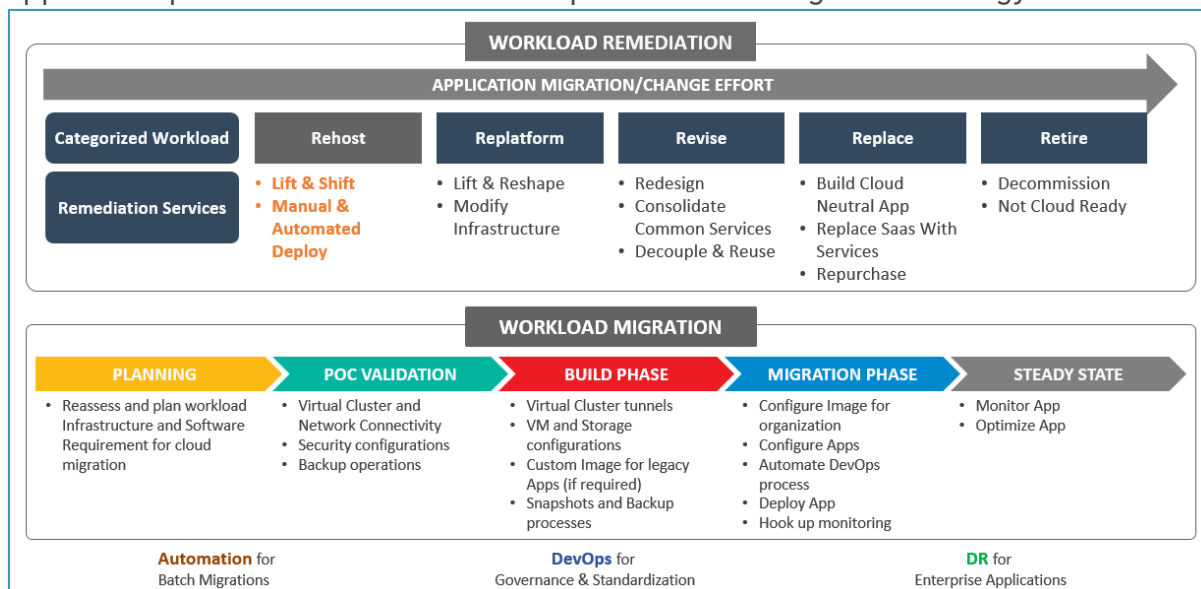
WORKLOAD REMEDIATION

APPLICATION MIGRATION/CHANGE EFFORT

Categorized Workload

Remediation Services

Rehost
• Lift & Shift
• Manual & Automated Deploy

Replatform
• Lift & Reshape
• Modify Infrastructure

Revise
• Redesign
• Consolidate Common Services
• Decouple & Reuse

Replace
• Build Cloud Neutral App
• Replace Saas With Services
• Repurchase

Retire
• Decommission
• Not Cloud Ready

WORKLOAD MIGRATION

PLANNING
• Reassess and plan workload Infrastructure and Software Requirement for cloud migration

POC VALIDATION
• Virtual Cluster and Network Connectivity
• Security configurations
• Backup operations

BUILD PHASE
• Virtual Cluster tunnels
• VM and Storage configurations
• Custom Image for legacy Apps (if required)
• Snapshots and Backup processes

MIGRATION PHASE
• Configure Image for organization
• Configure Apps
• Automate DevOps process
• Deploy App
• Hook up monitoring

STEADY STATE
• Monitor App
• Optimize App

Automation for Batch Migrations

DevOps for Governance & Standardization

DR for Enterprise Applications